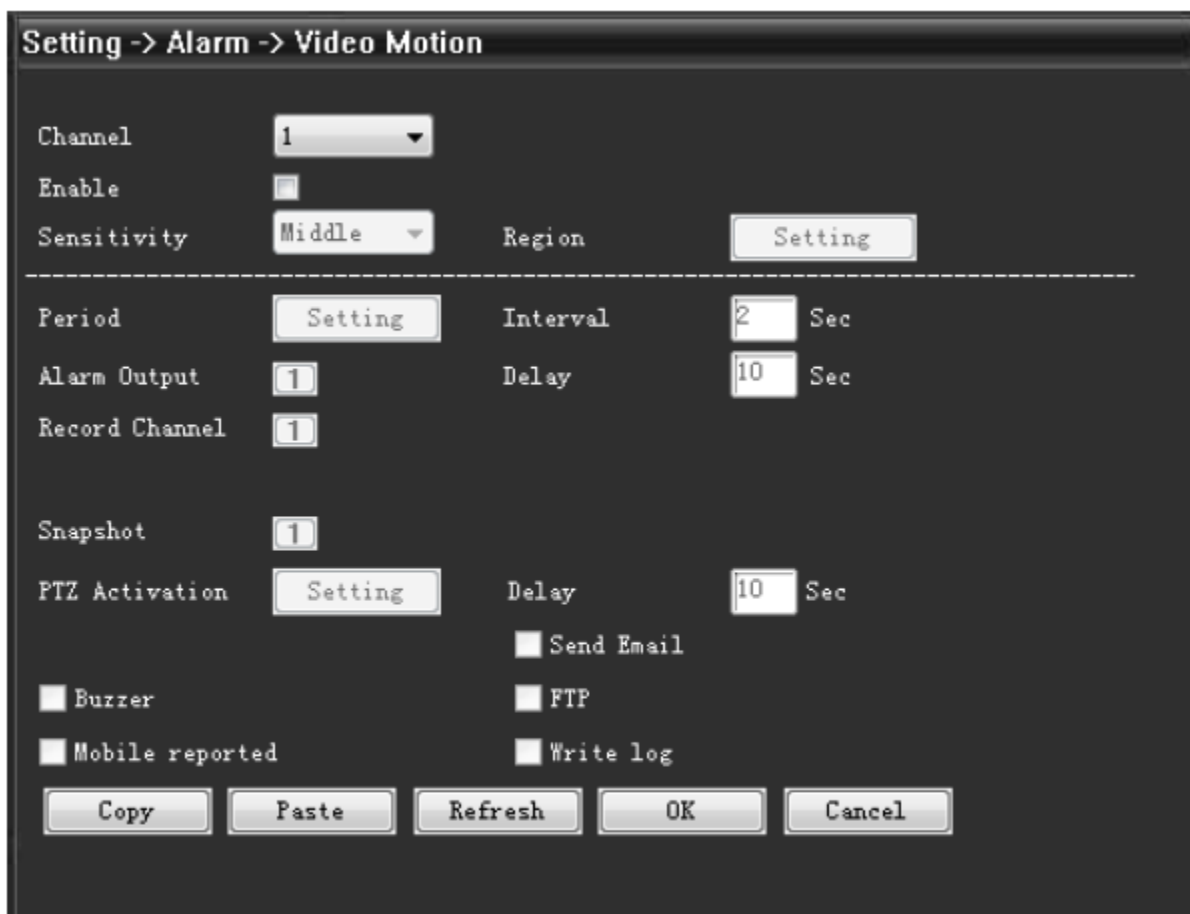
Setting -> Alarm -> Video Motion

Channel 1
Enable
Sensitivity Middle Region Setting

Period Setting Interval 2 Sec
Alarm Output 1 Delay 10 Sec
Record Channel 1

Snapshot 1
PTZ Activation Setting Delay 10 Sec
Send Email
Buzzer FTP
Mobile reported Write log

Copy Paste Refresh OK Cancel